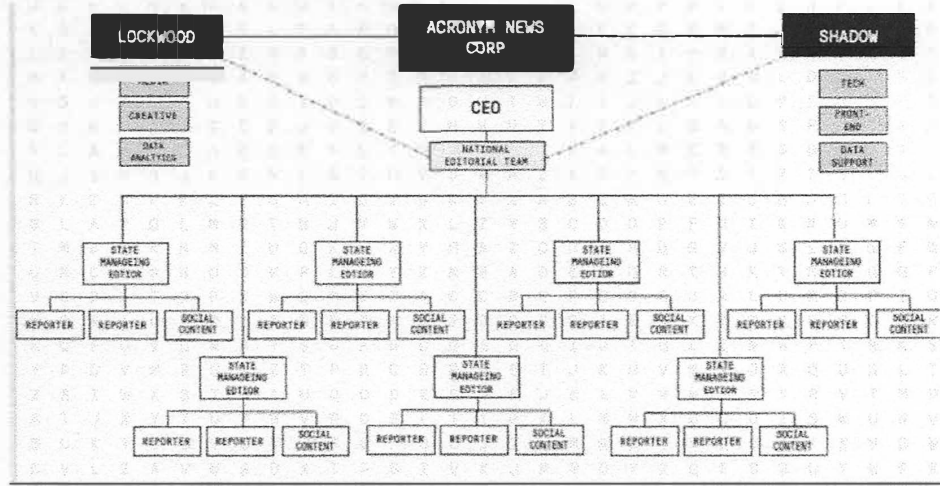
LOCKWOOD

ACRONYM NEWS CORP

SHADOW

MEDIA

CREATIVE

DATA ANALYTICS

TECH

FRONT-END

DATA SUPPORT

CEO

NATIONAL EDITORIAL TEAM

STATE MANAGING EDITOR

REPORTER

REPORTER

SOCIAL CONTENT

STATE MANAGING EDITOR

REPORTER

REPORTER

SOCIAL CONTENT

STATE MANAGING EDITOR

REPORTER

REPORTER

SOCIAL CONTENT

STATE MANAGING EDITOR

REPORTER

REPORTER

SOCIAL CONTENT

STATE MANAGING EDITOR

REPORTER

REPORTER

SOCIAL CONTENT

STATE MANAGING EDITOR

REPORTER

REPORTER

SOCIAL CONTENT

STATE MANAGING EDITOR

REPORTER

REPORTER

SOCIAL CONTENT